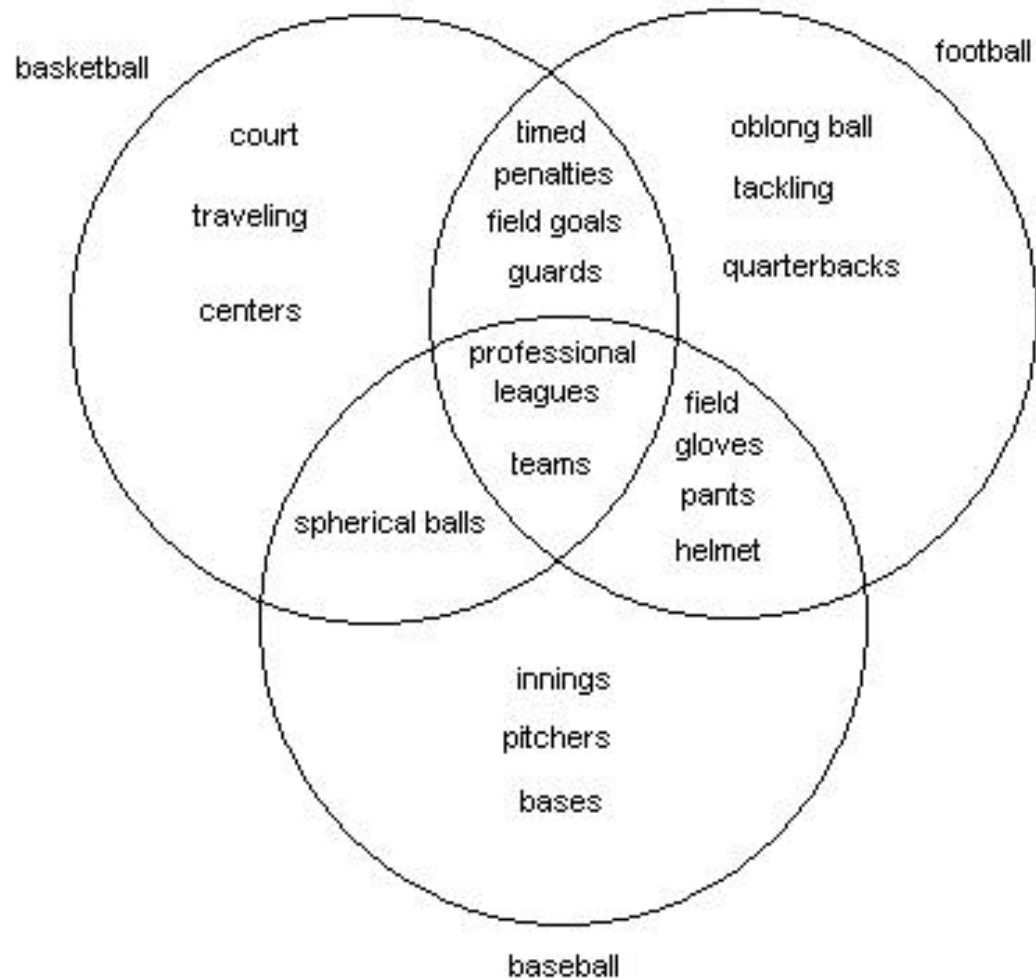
basketball

football

court

traveling

centers

timed
penalties
field goals
guards

oblong ball

tackling

quarterbacks

professional
leagues

teams

field
gloves
pants
helmet

spherical balls

innings
pitchers
bases

baseball